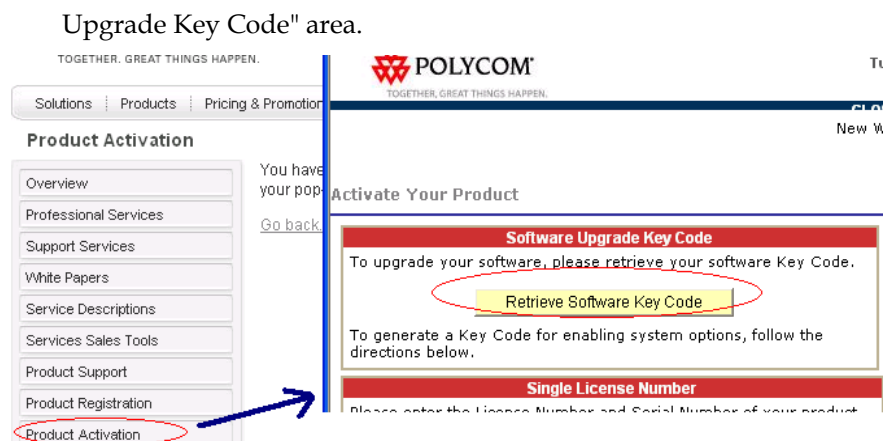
Upgrade Key Code" area.

TOGETHER. GREAT THINGS HAPPEN.

Solutions | Products | Pricing & Promotion

Product Activation

Overview

Professional Services

Support Services

White Papers

Service Descriptions

Services Sales Tools

Product Support

Product Registration

Product Activation

You have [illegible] your pop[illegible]

Go back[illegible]

POLYCOM

TOGETHER. GREAT THINGS HAPPEN.

Tu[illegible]

New W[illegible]

Activate Your Product

Software Upgrade Key Code

To upgrade your software, please retrieve your software Key Code.

Retrieve Software Key Code

To generate a Key Code for enabling system options, follow the directions below.

Single License Number

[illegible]